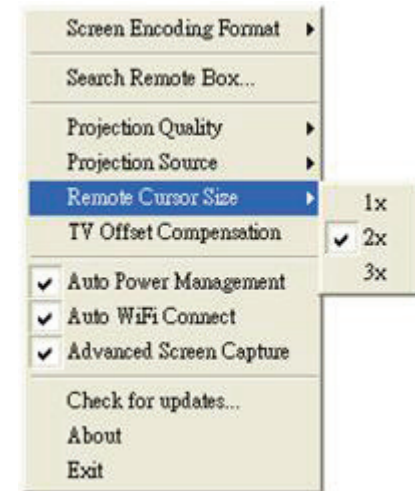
Screen Encoding Format
Search Remote Box...
Projection Quality
Projection Source
Remote Cursor Size
TV Offset Compensation
Auto Power Management
Auto WiFi Connect
Advanced Screen Capture
Check for updates...
About
Exit

1x
2x
3x